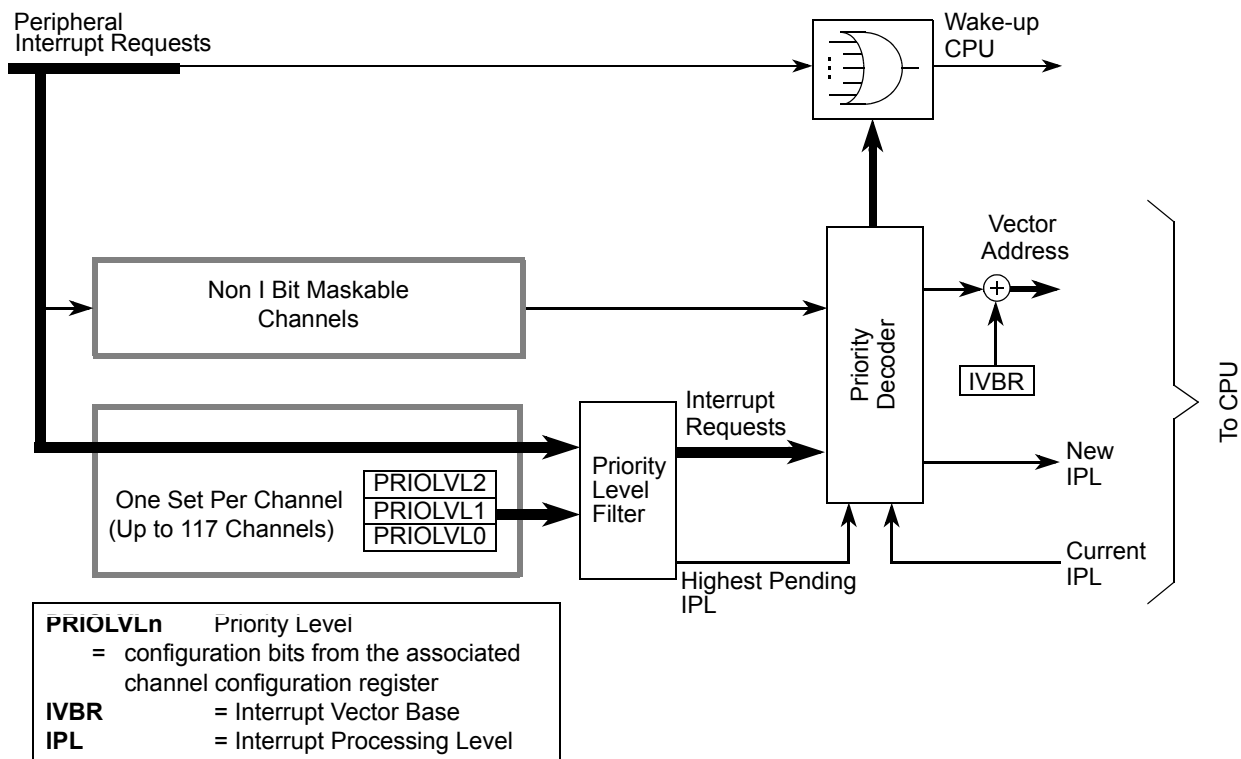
Peripheral Interrupt Requests

Wake-up CPU

Vector Address

Non I Bit Maskable Channels

Priority Decoder

IVBR

To CPU

Interrupt Requests

New IPL

One Set Per Channel (Up to 117 Channels)

PRIOLVL2
PRIOLVL1
PRIOLVL0

Priority Level Filter

Current IPL

Highest Pending IPL

**PRIOLVLn** Priority Level
= configuration bits from the associated channel configuration register
**IVBR** = Interrupt Vector Base
**IPL** = Interrupt Processing Level